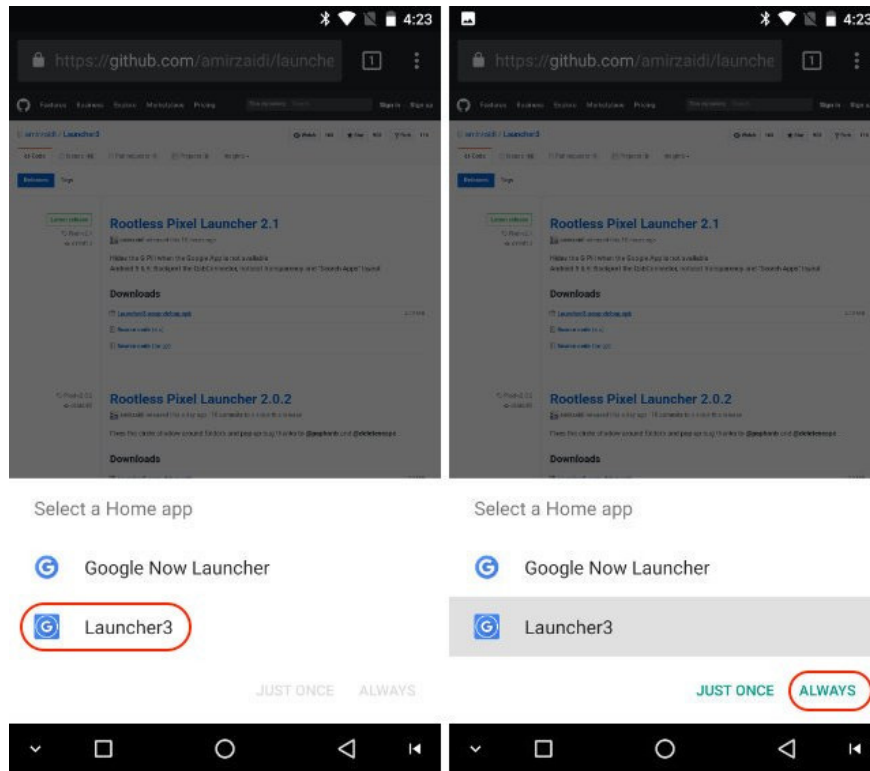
4:23

https://github.com/amirzaidi/launche

1

Features Business Explore Marketplace Pricing

Sign in Sign up

amirzaidi / Launcher3

Code Issues Pull requests Projects Insights

Releases Tags

Latest release

Rootless Pixel Launcher 2.1

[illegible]

Downloads

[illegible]

Source code (zip)

Source code (tar.gz)

Rootless Pixel Launcher 2.0.2

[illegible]

Downloads

Select a Home app

Google Now Launcher

Launcher3

JUST ONCE ALWAYS

4:23

https://github.com/amirzaidi/launche

1

Features Business Explore Marketplace Pricing

Sign in Sign up

amirzaidi / Launcher3

Code Issues Pull requests Projects Insights

Releases Tags

Latest release

Rootless Pixel Launcher 2.1

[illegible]

Downloads

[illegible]

Source code (zip)

Source code (tar.gz)

Rootless Pixel Launcher 2.0.2

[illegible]

Downloads

Select a Home app

Google Now Launcher

Launcher3

JUST ONCE ALWAYS